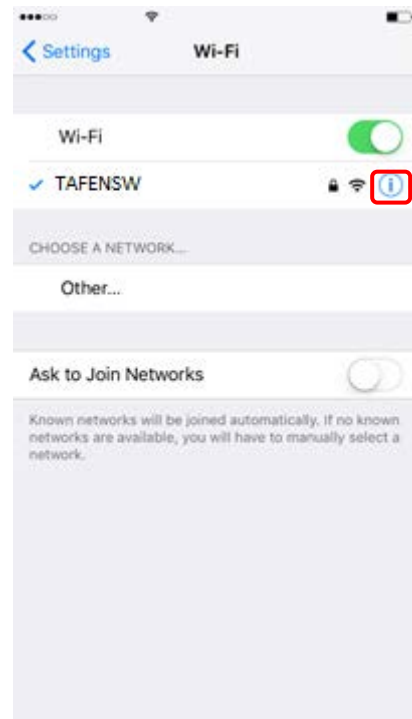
Settings

Wi-Fi

Wi-Fi

✓ TAFENSW

CHOOSE A NETWORK...

Other...

Ask to Join Networks

Known networks will be joined automatically. If no known networks are available, you will have to manually select a network.